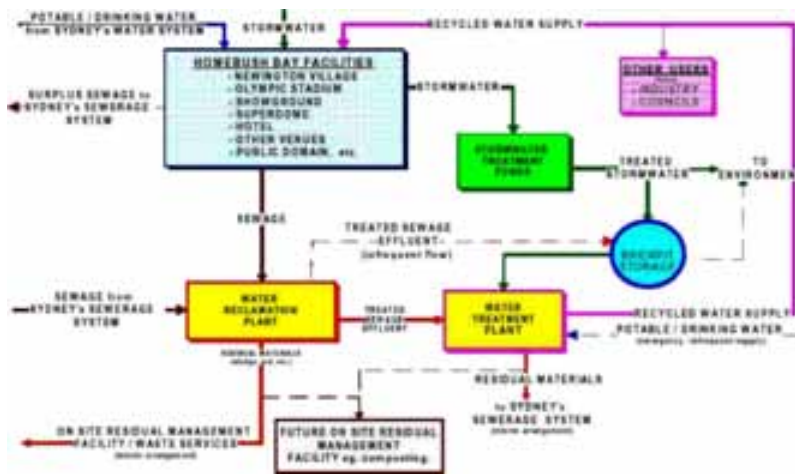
POTABLE / DRINKING WATER from SYDNEY's WATER SYSTEM

STORMWATER

RECYCLED WATER SUPPLY

HOMEBUSH BAY FACILITIES
- NEWINGTON VILLAGE
- OLYMPIC STADIUM
- SHOWGROUND
- SUPERDOME
- HOTEL
- OTHER VENUES
- PUBLIC DOMAIN, etc.

OTHER USERS
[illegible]
- INDUSTRY
- COUNCILS

SURPLUS SEWAGE to SYDNEY's SEWERAGE SYSTEM

STORMWATER

STORMWATER TREATMENT PONDS

TREATED STORMWATER

TO ENVIRONMENT

SEWAGE

TREATED SEWAGE EFFLUENT (infrequent flow)

BRICKPIT STORAGE

SEWAGE from SYDNEY's SEWERAGE SYSTEM

WATER RECLAMATION PLANT

TREATED SEWAGE EFFLUENT

WATER TREATMENT PLANT

RECYCLED WATER SUPPLY

POTABLE / DRINKING WATER (emergency / infrequent supply)

RESIDUAL MATERIALS (sludge, grit etc.)

RESIDUAL MATERIALS

to SYDNEY's SEWERAGE SYSTEM (interim arrangement)

ON SITE RESIDUAL MANAGEMENT FACILITY / WASTE SERVICES (interim arrangement)

FUTURE ON SITE RESIDUAL MANAGEMENT FACILITY eg. composting.